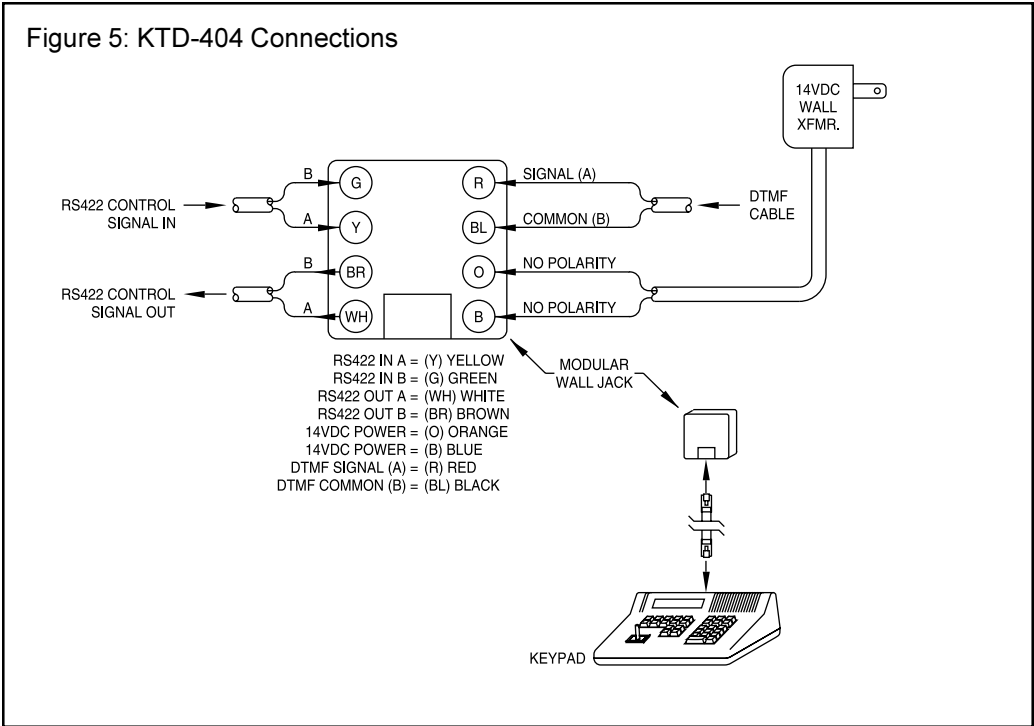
Figure 5: KTD-404 Connections

14VDC
WALL
XFMR.

RS422 CONTROL
SIGNAL IN

B
A

G
Y
BR
WH

R
BL
O
B

SIGNAL (A)
COMMON (B)
NO POLARITY
NO POLARITY

DTMF
CABLE

RS422 CONTROL
SIGNAL OUT

B
A

RS422 IN A = (Y) YELLOW
RS422 IN B = (G) GREEN
RS422 OUT A = (WH) WHITE
RS422 OUT B = (BR) BROWN
14VDC POWER = (O) ORANGE
14VDC POWER = (B) BLUE
DTMF SIGNAL (A) = (R) RED
DTMF COMMON (B) = (BL) BLACK

MODULAR
WALL JACK

KEYPAD